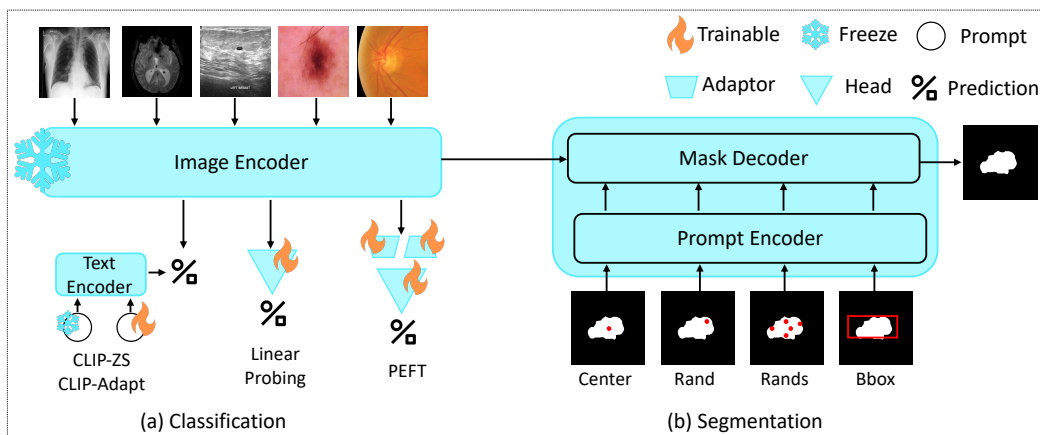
Trainable Freeze Prompt

Adaptor Head Prediction

LEFT BREAST

Image Encoder

Mask Decoder

Prompt Encoder

Text Encoder

CLIP-ZS
CLIP-Adapt

Linear Probing

PEFT

Center Rand Rands Bbox

(a) Classification

(b) Segmentation